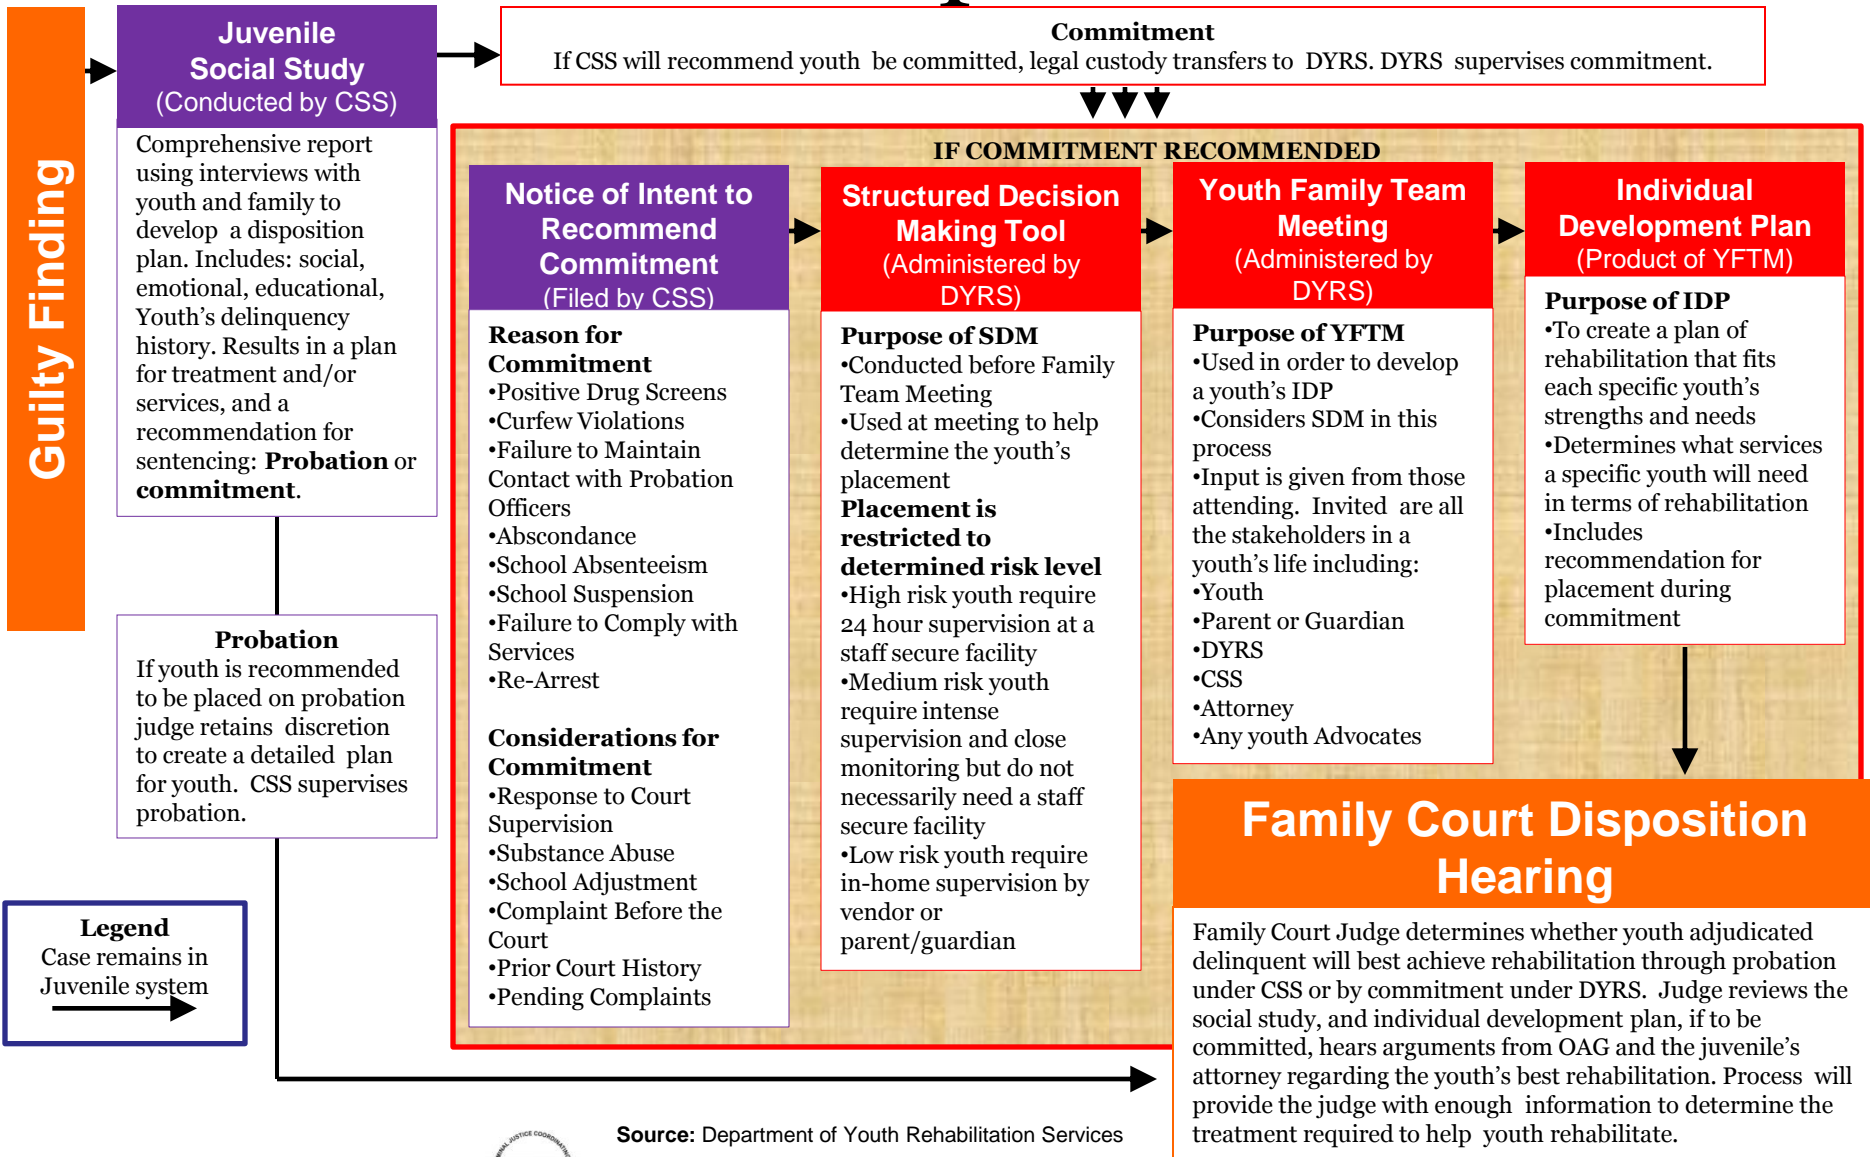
Guilty Finding

Juvenile Social Study
(Conducted by CSS)

Comprehensive report using interviews with youth and family to develop a disposition plan. Includes: social, emotional, educational, Youth's delinquency history. Results in a plan for treatment and/or services, and a recommendation for sentencing: **Probation** or **commitment**.

Probation
If youth is recommended to be placed on probation judge retains discretion to create a detailed plan for youth. CSS supervises probation.

Legend
Case remains in Juvenile system

Commitment
If CSS will recommend youth be committed, legal custody transfers to DYRS. DYRS supervises commitment.

IF COMMITMENT RECOMMENDED

Notice of Intent to Recommend Commitment
(Filed by CSS)

Reason for Commitment
•Positive Drug Screens
•Curfew Violations
•Failure to Maintain Contact with Probation Officers
•Abscondance
•School Absenteeism
•School Suspension
•Failure to Comply with Services
•Re-Arrest

Considerations for Commitment
•Response to Court Supervision
•Substance Abuse
•School Adjustment
•Complaint Before the Court
•Prior Court History
•Pending Complaints

Structured Decision Making Tool
(Administered by DYRS)

Purpose of SDM
•Conducted before Family Team Meeting
•Used at meeting to help determine the youth's placement
Placement is restricted to determined risk level
•High risk youth require 24 hour supervision at a staff secure facility
•Medium risk youth require intense supervision and close monitoring but do not necessarily need a staff secure facility
•Low risk youth require in-home supervision by vendor or parent/guardian

Youth Family Team Meeting
(Administered by DYRS)

Purpose of YFTM
•Used in order to develop a youth's IDP
•Considers SDM in this process
•Input is given from those attending. Invited are all the stakeholders in a youth's life including:
•Youth
•Parent or Guardian
•DYRS
•CSS
•Attorney
•Any youth Advocates

Individual Development Plan
(Product of YFTM)

Purpose of IDP
•To create a plan of rehabilitation that fits each specific youth's strengths and needs
•Determines what services a specific youth will need in terms of rehabilitation
•Includes recommendation for placement during commitment

Family Court Disposition Hearing

Family Court Judge determines whether youth adjudicated delinquent will best achieve rehabilitation through probation under CSS or by commitment under DYRS. Judge reviews the social study, and individual development plan, if to be committed, hears arguments from OAG and the juvenile's attorney regarding the youth's best rehabilitation. Process will provide the judge with enough information to determine the treatment required to help youth rehabilitate.

**Source:** Department of Youth Rehabilitation Services